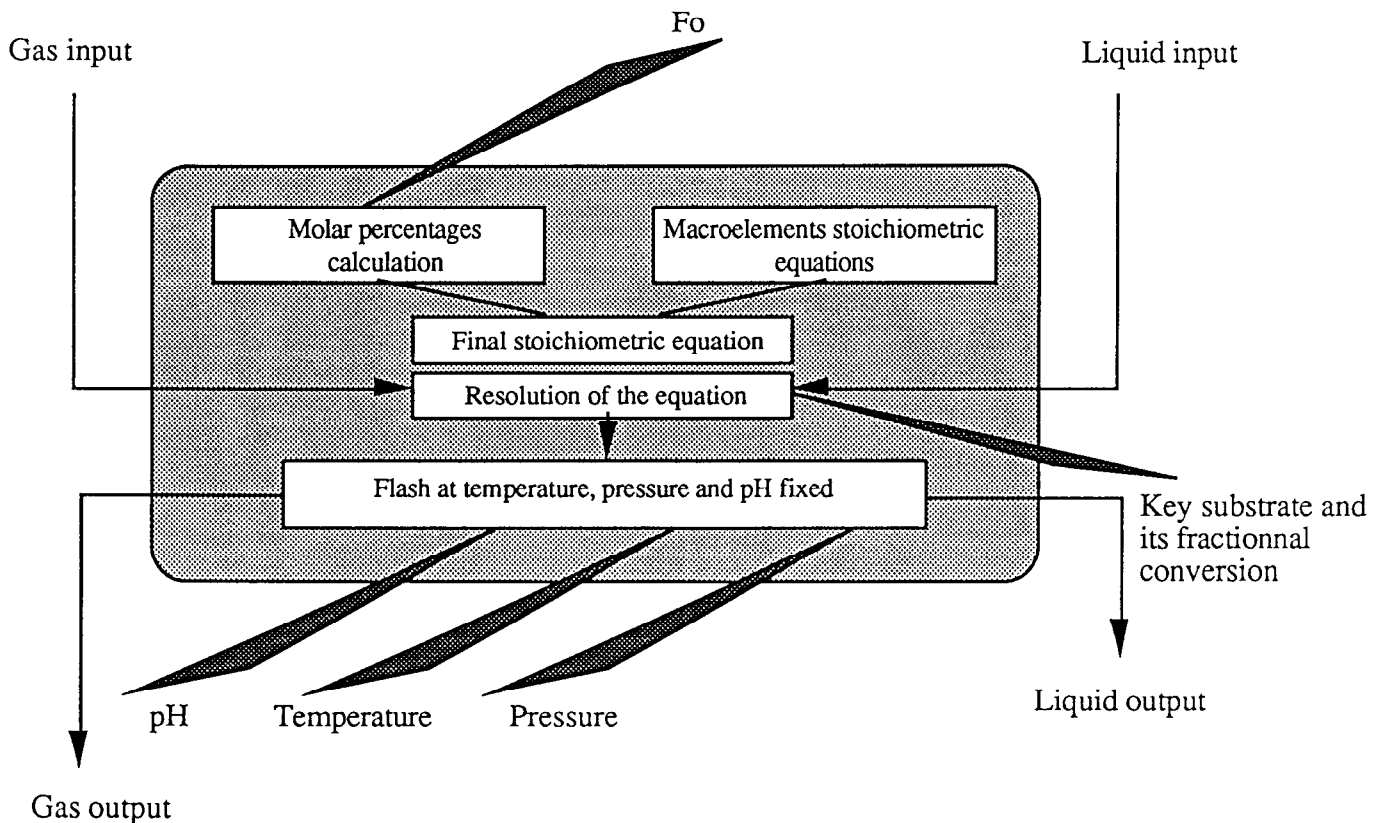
Fo

Gas input

Liquid input

Molar percentages calculation

Macroelements stoichiometric equations

Final stoichiometric equation

Resolution of the equation

Flash at temperature, pressure and pH fixed

Key substrate and its fractionnal conversion

pH

Temperature

Pressure

Liquid output

Gas output